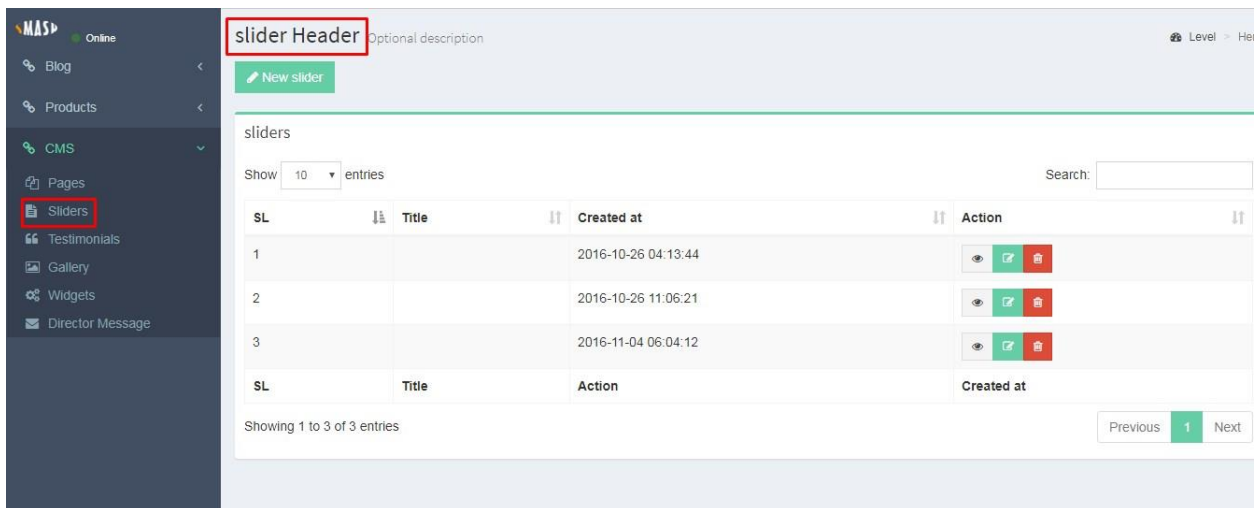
MASP Online

Blog

Products

CMS

Pages

Sliders

Testimonials

Gallery

Widgets

Director Message

slider Header Optional description

Level > Her

New slider

sliders

Show 10 entries

Search:

| SL | Title | Created at | Action |
|---|---|---|---|
| 1 | | 2016-10-26 04:13:44 | |
| 2 | | 2016-10-26 11:06:21 | |
| 3 | | 2016-11-04 06:04:12 | |
| SL | Title | Action | Created at |

Showing 1 to 3 of 3 entries

Previous 1 Next